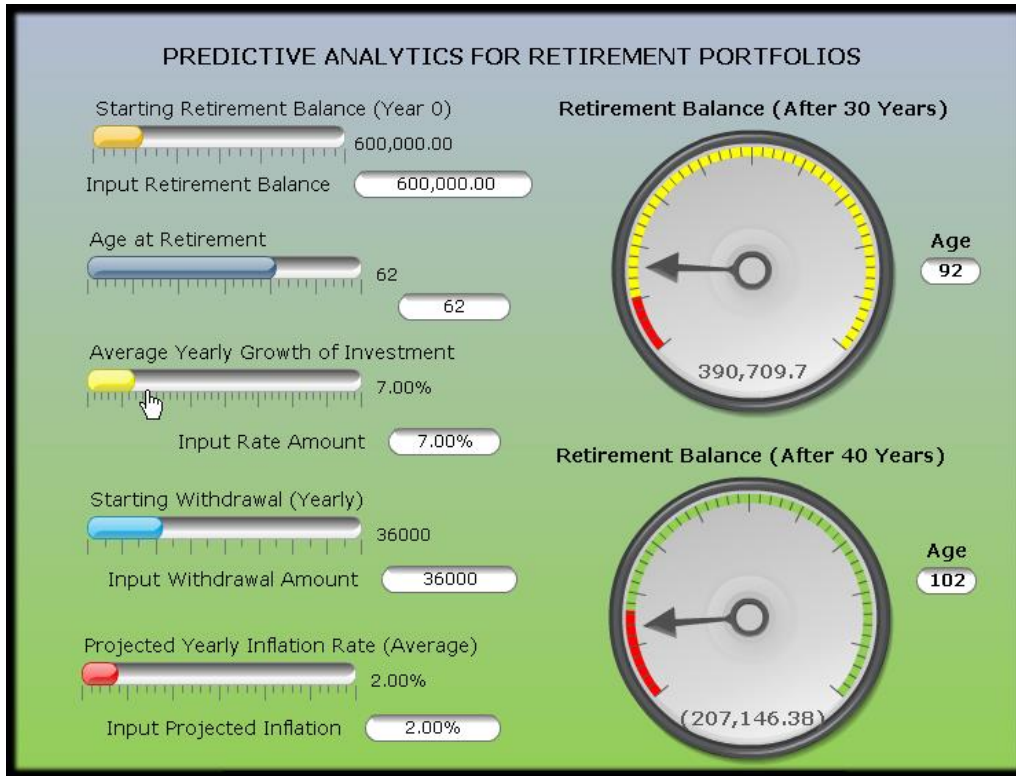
PREDICTIVE ANALYTICS FOR RETIREMENT PORTFOLIOS

Starting Retirement Balance (Year 0)
600,000.00
Input Retirement Balance 600,000.00

Age at Retirement
62
62

Average Yearly Growth of Investment
7.00%
Input Rate Amount 7.00%

Starting Withdrawal (Yearly)
36000
Input Withdrawal Amount 36000

Projected Yearly Inflation Rate (Average)
2.00%
Input Projected Inflation 2.00%

Retirement Balance (After 30 Years)
390,709.7
Age
92

Retirement Balance (After 40 Years)
(207,146.38)
Age
102